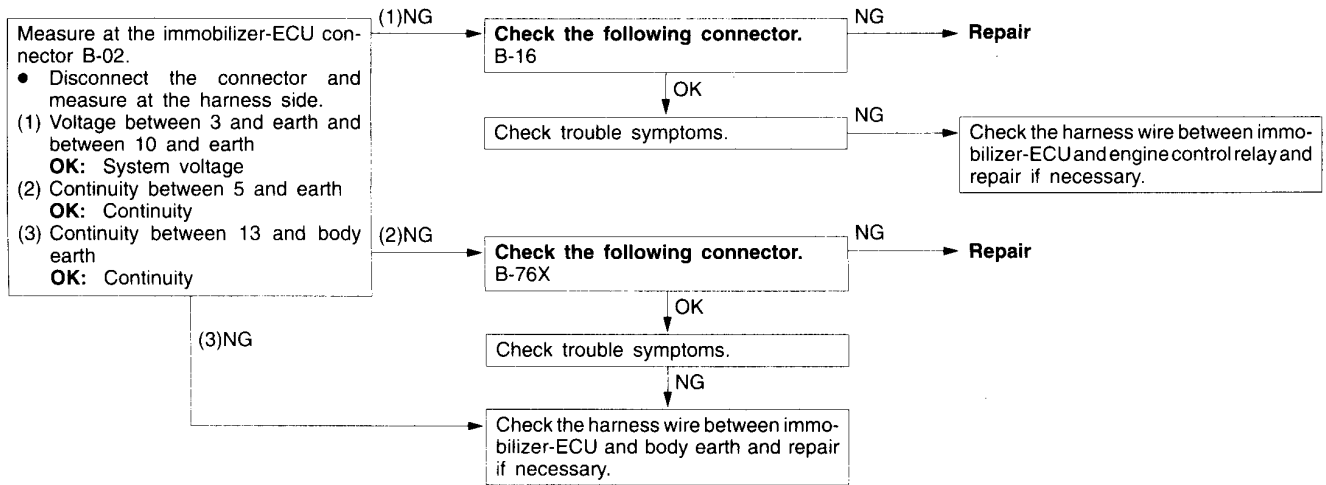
Measure at the immobilizer-ECU connector B-02.
• Disconnect the connector and measure at the harness side.
(1) Voltage between 3 and earth and between 10 and earth
**OK:** System voltage
(2) Continuity between 5 and earth
**OK:** Continuity
(3) Continuity between 13 and body earth
**OK:** Continuity

(1)NG

**Check the following connector.**
B-16

NG

**Repair**

OK

Check trouble symptoms.

NG

Check the harness wire between immobilizer-ECU and engine control relay and repair if necessary.

(2)NG

**Check the following connector.**
B-76X

NG

**Repair**

OK

Check trouble symptoms.

NG

(3)NG

Check the harness wire between immobilizer-ECU and body earth and repair if necessary.